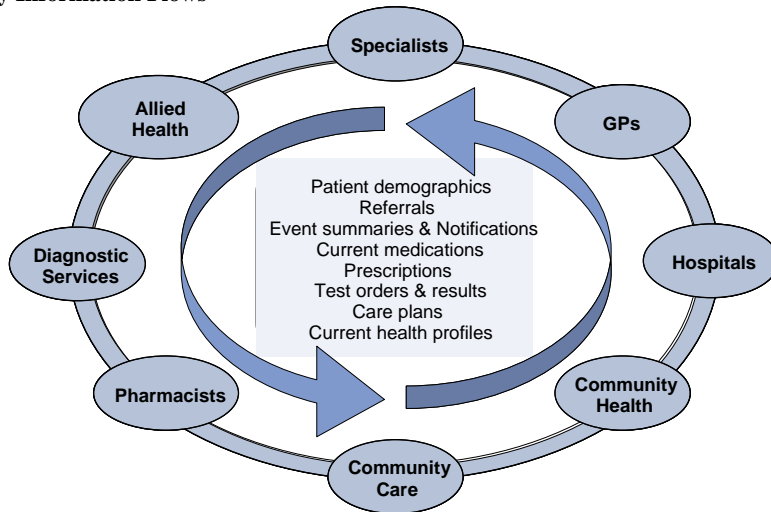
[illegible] Information Flows

Specialists

GPs

Hospitals

Community Health

Community Care

Pharmacists

Diagnostic Services

Allied Health

Patient demographics
Referrals
Event summaries & Notifications
Current medications
Prescriptions
Test orders & results
Care plans
Current health profiles